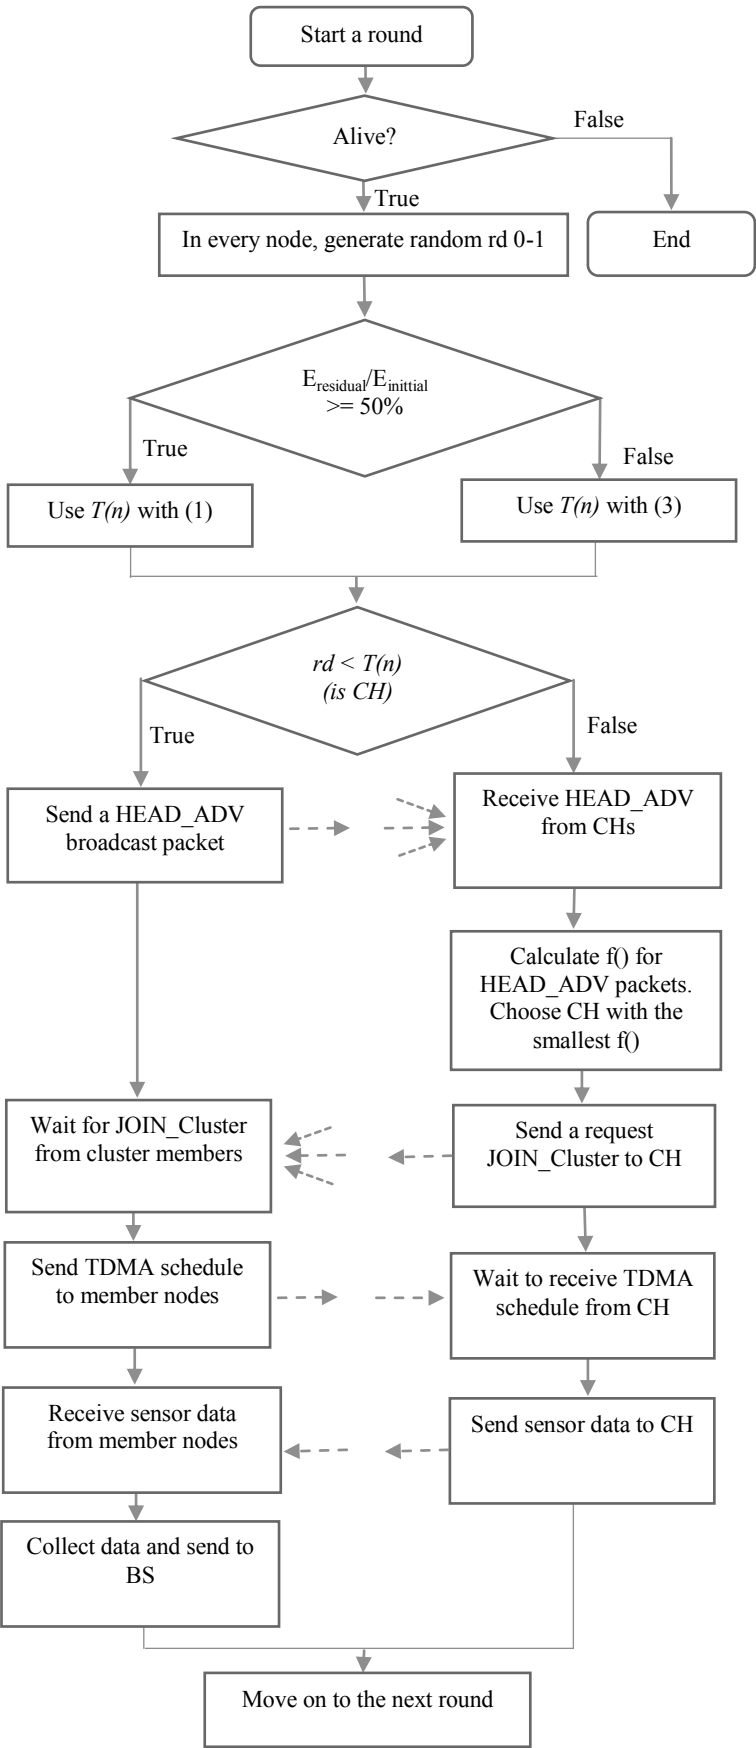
Start a round

Alive?

False

True

In every node, generate random rd 0-1

End

$E_{residual}/E_{inittial}$ >= 50%

True

False

Use *T(n)* with (1)

Use *T(n)* with (3)

*rd < T(n)* *(is CH)*

True

False

Send a HEAD_ADV broadcast packet

Receive HEAD_ADV from CHs

Calculate f() for HEAD_ADV packets. Choose CH with the smallest f()

Wait for JOIN_Cluster from cluster members

Send a request JOIN_Cluster to CH

Send TDMA schedule to member nodes

Wait to receive TDMA schedule from CH

Receive sensor data from member nodes

Send sensor data to CH

Collect data and send to BS

Move on to the next round